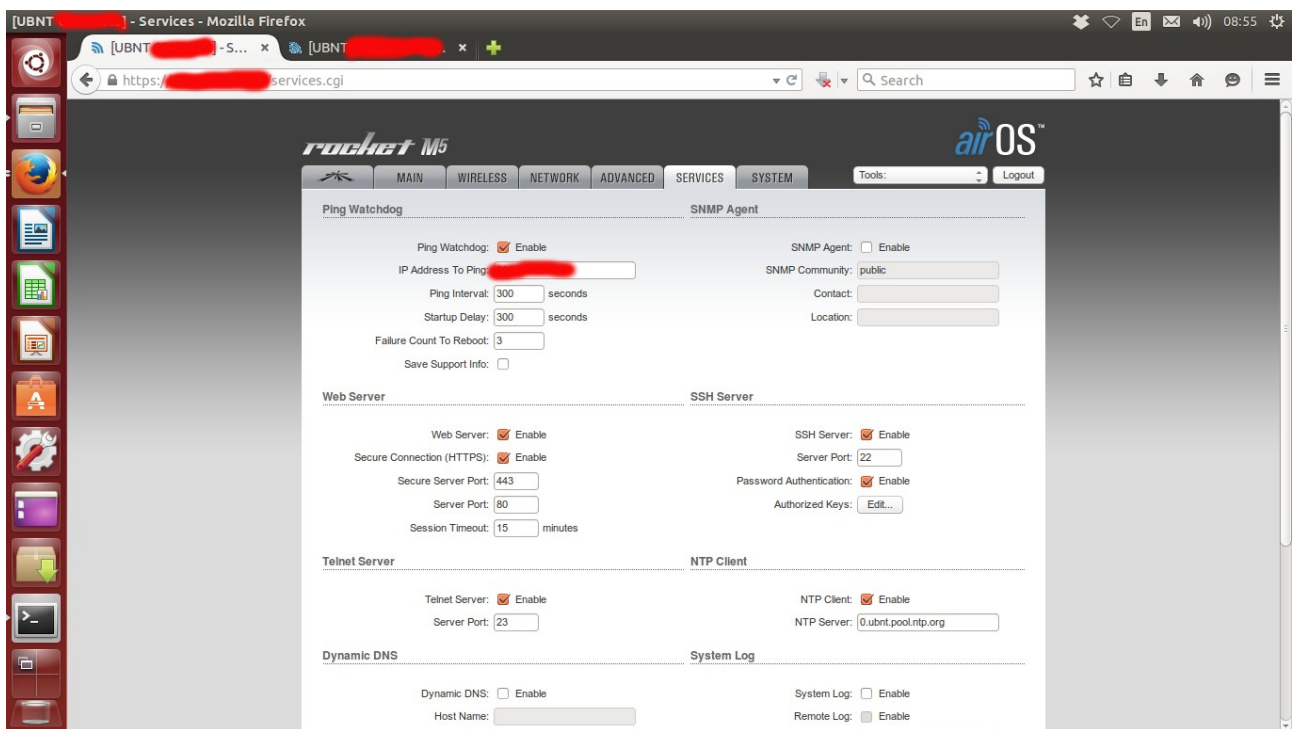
[UBNT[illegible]] - Services - Mozilla Firefox

En 08:55

[UBNT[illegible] - S... ×
[UBNT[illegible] ×

https://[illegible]services.cgi

Search

rocket M5

airOS™

MAIN | WIRELESS | NETWORK | ADVANCED | SERVICES | SYSTEM

Tools:
Logout

Ping Watchdog

Ping Watchdog: Enable
IP Address To Ping: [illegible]
Ping Interval: 300 seconds
Startup Delay: 300 seconds
Failure Count To Reboot: 3
Save Support Info:

SNMP Agent

SNMP Agent: Enable
SNMP Community: public
Contact:
Location:

Web Server

Web Server: Enable
Secure Connection (HTTPS): Enable
Secure Server Port: 443
Server Port: 80
Session Timeout: 15 minutes

SSH Server

SSH Server: Enable
Server Port: 22
Password Authentication: Enable
Authorized Keys: Edit...

Telnet Server

Telnet Server: Enable
Server Port: 23

NTP Client

NTP Client: Enable
NTP Server: 0.ubnt.pool.ntp.org

Dynamic DNS

Dynamic DNS: Enable
Host Name:

System Log

System Log: Enable
Remote Log: Enable